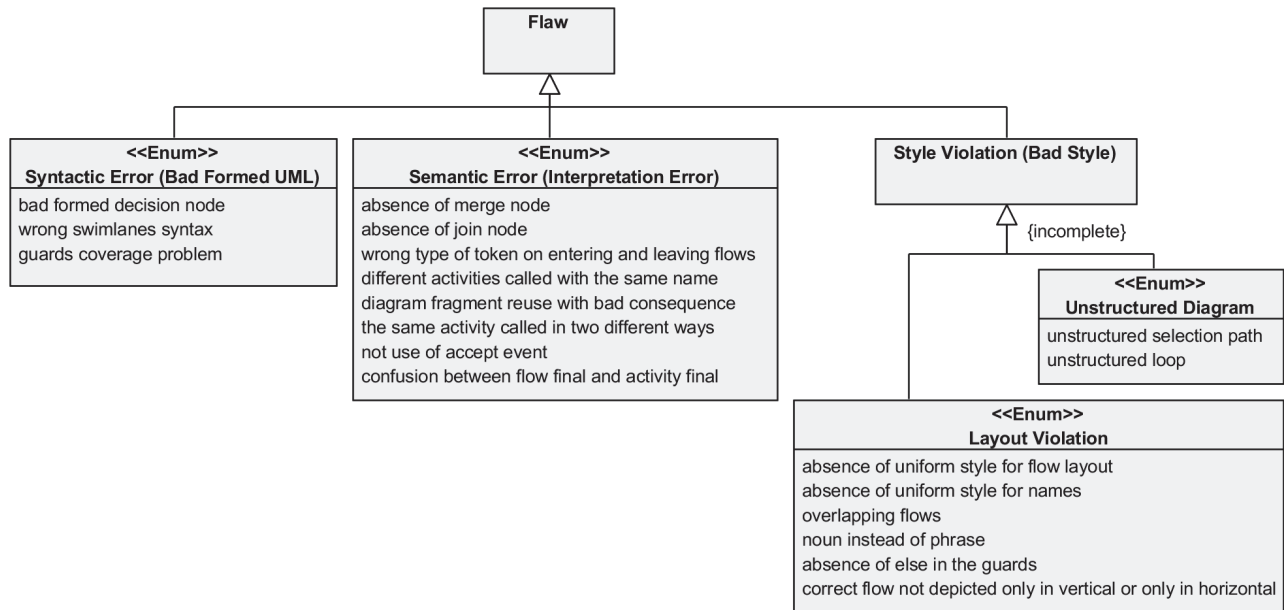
Flaw

<<Enum>>
Syntactic Error (Bad Formed UML)
bad formed decision node
wrong swimlanes syntax
guards coverage problem

<<Enum>>
Semantic Error (Interpretation Error)
absence of merge node
absence of join node
wrong type of token on entering and leaving flows
different activities called with the same name
diagram fragment reuse with bad consequence
the same activity called in two different ways
not use of accept event
confusion between flow final and activity final

Style Violation (Bad Style)

{incomplete}

<<Enum>>
Unstructured Diagram
unstructured selection path
unstructured loop

<<Enum>>
Layout Violation
absence of uniform style for flow layout
absence of uniform style for names
overlapping flows
noun instead of phrase
absence of else in the guards
correct flow not depicted only in vertical or only in horizontal